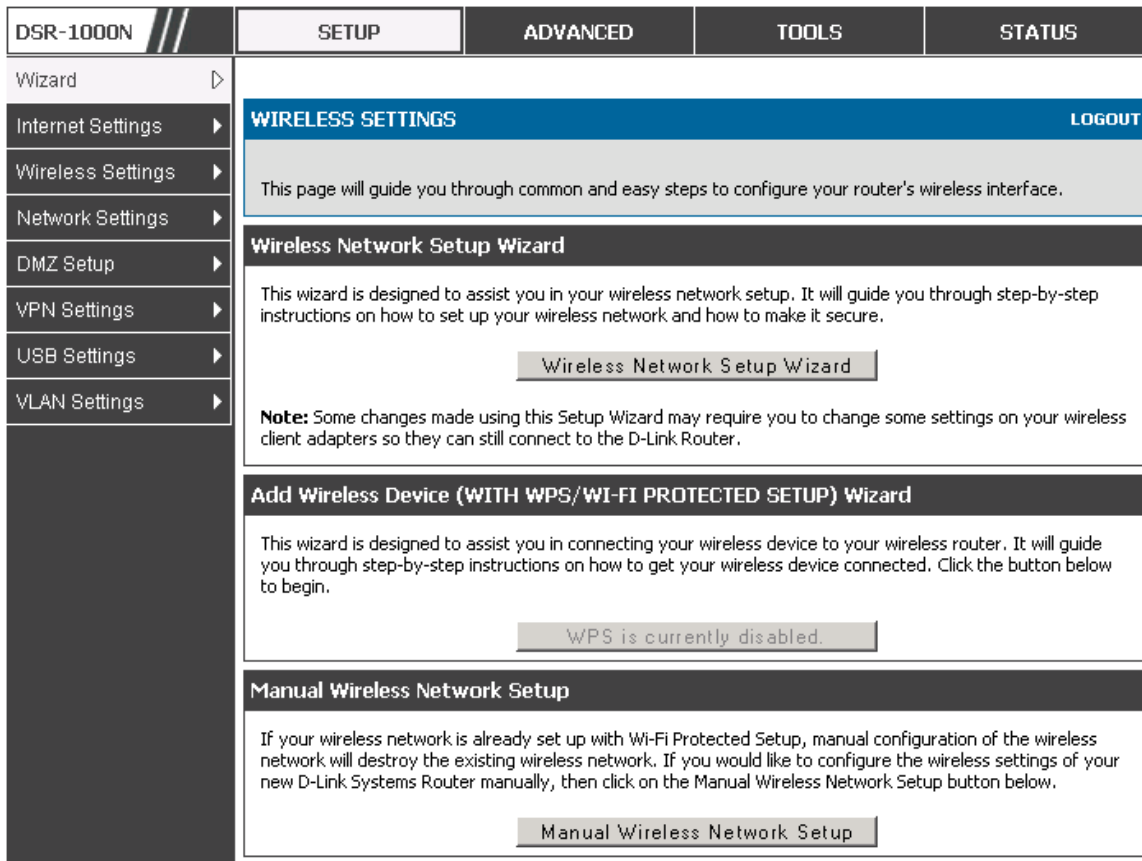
DSR-1000N

SETUP

ADVANCED

TOOLS

STATUS

Wizard

Internet Settings

Wireless Settings

Network Settings

DMZ Setup

VPN Settings

USB Settings

VLAN Settings

WIRELESS SETTINGS

LOGOUT

This page will guide you through common and easy steps to configure your router's wireless interface.

Wireless Network Setup Wizard

This wizard is designed to assist you in your wireless network setup. It will guide you through step-by-step instructions on how to set up your wireless network and how to make it secure.

Wireless Network Setup Wizard

Note: Some changes made using this Setup Wizard may require you to change some settings on your wireless client adapters so they can still connect to the D-Link Router.

Add Wireless Device (WITH WPS/WI-FI PROTECTED SETUP) Wizard

This wizard is designed to assist you in connecting your wireless device to your wireless router. It will guide you through step-by-step instructions on how to get your wireless device connected. Click the button below to begin.

WPS is currently disabled.

Manual Wireless Network Setup

If your wireless network is already set up with Wi-Fi Protected Setup, manual configuration of the wireless network will destroy the existing wireless network. If you would like to configure the wireless settings of your new D-Link Systems Router manually, then click on the Manual Wireless Network Setup button below.

Manual Wireless Network Setup